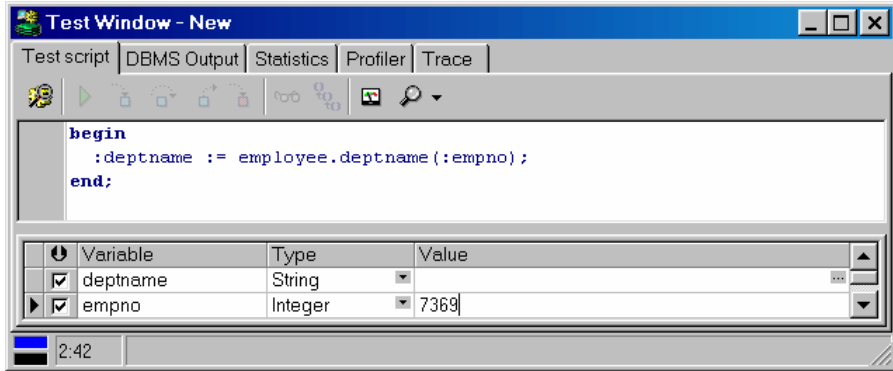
Test Window - New

Test script | DBMS Output | Statistics | Profiler | Trace

begin
  :deptname := employee.deptname(:empno);
end;

| | Variable | Type | Value |
|---|---|---|---|
| ☑ | deptname | String | |
| ☑ | empno | Integer | 7369 |

2:42